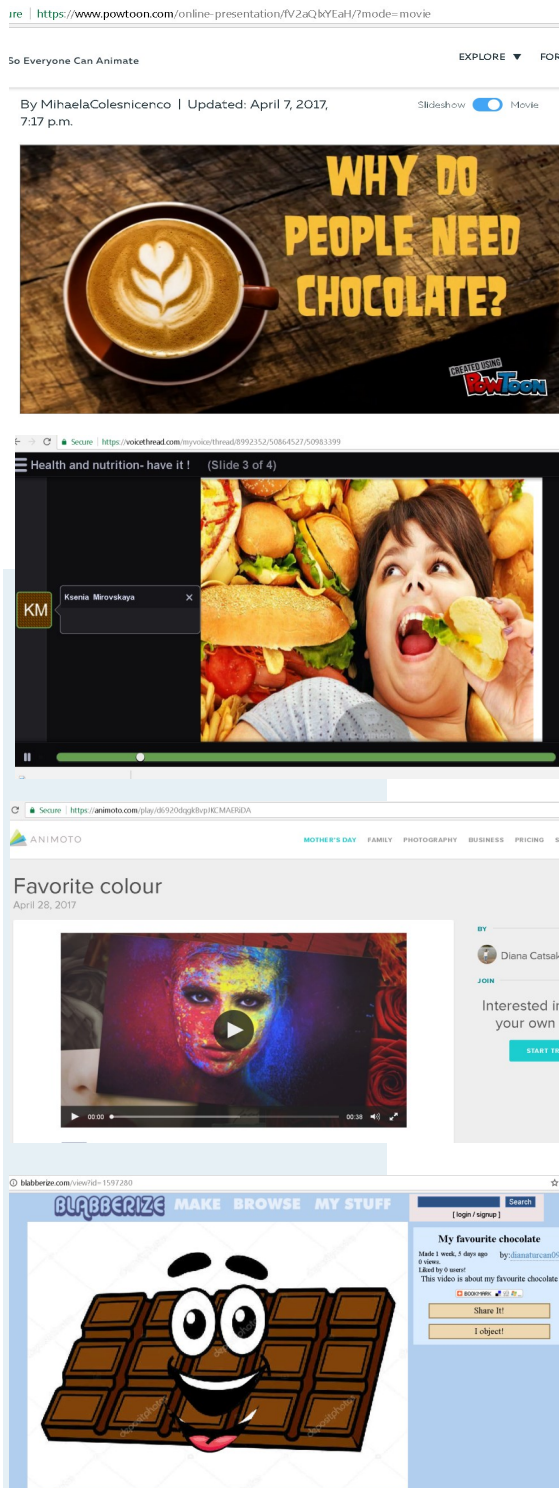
ıre | https://www.powtoon.com/online-presentation/fV2aQkYEaH/?mode=movie

So Everyone Can Animate

EXPLORE ▼ FOR

By MihaelaColesnicenco | Updated: April 7, 2017, 7:17 p.m.

Slideshow Movie

WHY DO PEOPLE NEED CHOCOLATE?

CREATED USING PowToon

Secure | https://voicethread.com/myvoice/thread/8992352/50864527/50983399

Health and nutrition- have it ! (Slide 3 of 4)

KM

Ksenia Mirovskaya

Secure | https://animoto.com/play/d6920dqgkBvpJKCMAERiDA

ANIMOTO

MOTHER'S DAY FAMILY PHOTOGRAPHY BUSINESS PRICING S

Favorite colour

April 28, 2017

BY

Diana Catsak

JOIN

Interested in your own

START TR

00:00 00:38

blabberize.com/view?id=1597280

BLABBERIZE MAKE BROWSE MY STUFF

Search

[ login / signup ]

My favourite chocolate

Made 1 week, 5 days ago by:dianaturcan0
0 views.
Liked by 0 users!
This video is about my favourite chocolate

BOOKMARK

Share It!

I object!